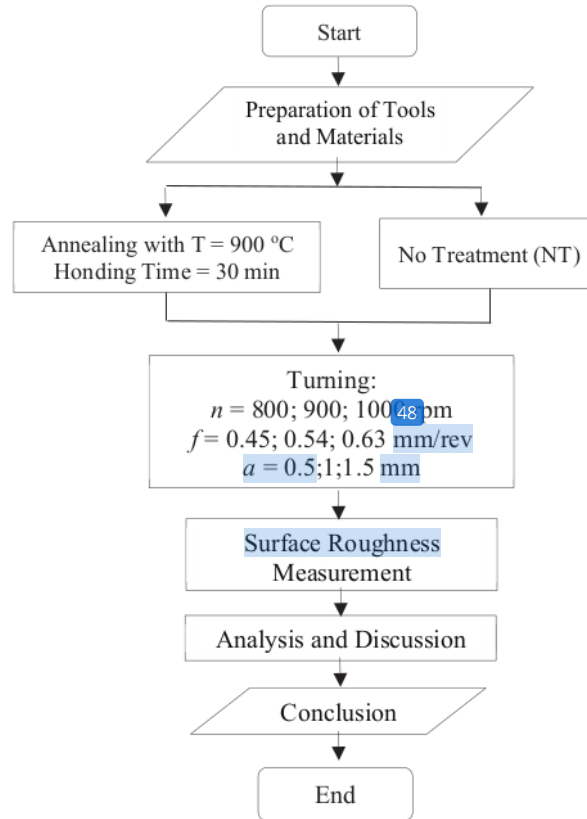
Start

Preparation of Tools and Materials

Annealing with T = 900 ºC Honding Time = 30 min

No Treatment (NT)

Turning:
$n$ = 800; 900; 100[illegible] 48 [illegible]pm
$f$ = 0.45; 0.54; 0.63 mm/rev
$a$ = 0.5;1;1.5 mm

Surface Roughness Measurement

Analysis and Discussion

Conclusion

End